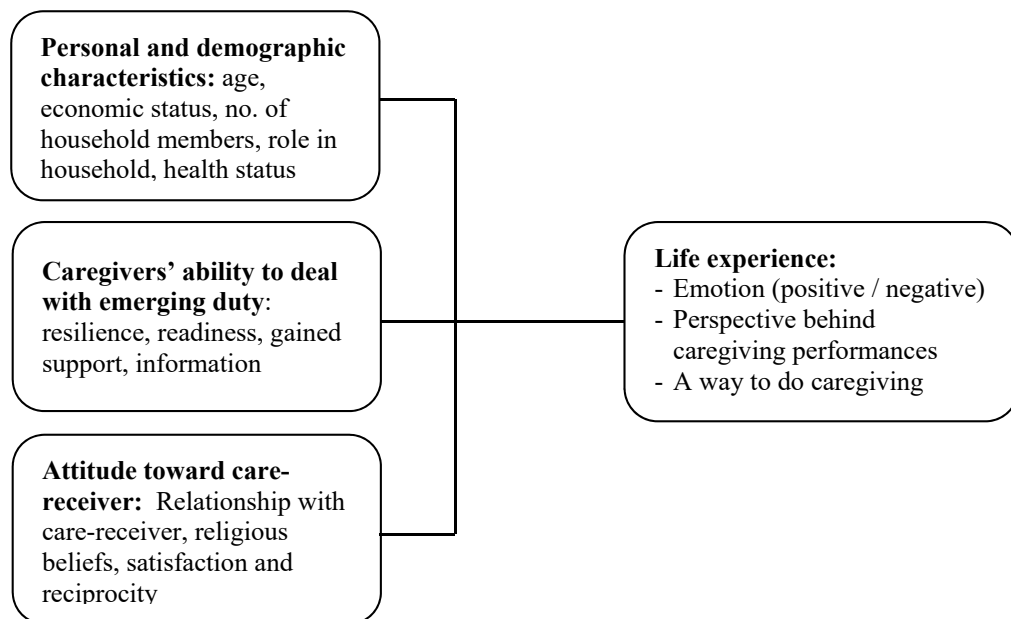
**Personal and demographic characteristics:** age, economic status, no. of household members, role in household, health status

**Caregivers' ability to deal with emerging duty**: resilience, readiness, gained support, information

**Attitude toward care-receiver:** Relationship with care-receiver, religious beliefs, satisfaction and reciprocity

**Life experience:**
- Emotion (positive / negative)
- Perspective behind caregiving performances
- A way to do caregiving